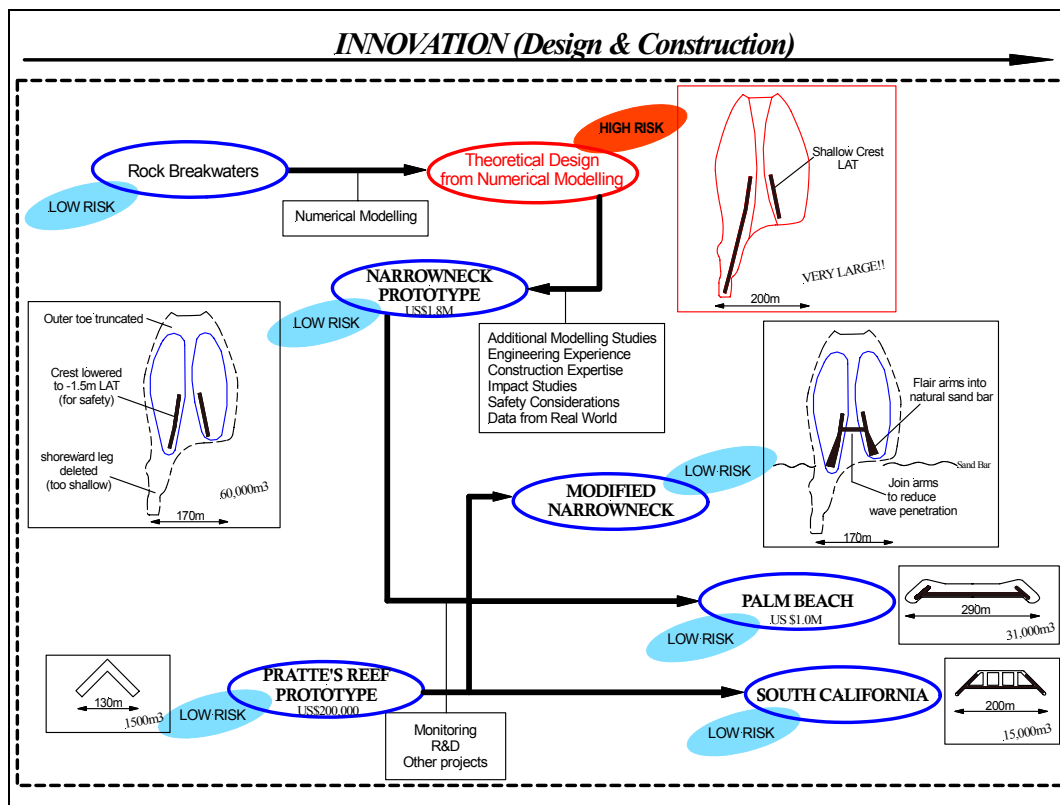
INNOVATION (Design & Construction)

HIGH RISK

Rock Breakwaters

Theoretical Design from Numerical Modelling

LOW RISK

Numerical Modelling

Shallow Crest LAT

VERY LARGE!!

200m

NARROWNECK PROTOTYPE
US$1.8M

LOW RISK

Outer toe truncated

Crest lowered to -1.5m LAT (for safety)

shoreward leg deleted (too shallow)

60,000m3

170m

Additional Modelling Studies
Engineering Experience
Construction Expertise
Impact Studies
Safety Considerations
Data from Real World

Flair arms into natural sand bar

Sand Bar

Join arms to reduce wave penetration

170m

LOW RISK

MODIFIED NARROWNECK

PALM BEACH
US $1.0M

LOW RISK

290m

31,000m3

130m

1500m3

PRATTE'S REEF PROTOTYPE
US$200,000

LOW RISK

SOUTH CALIFORNIA

200m

15,000m3

LOW RISK

Monitoring
R&D
Other projects